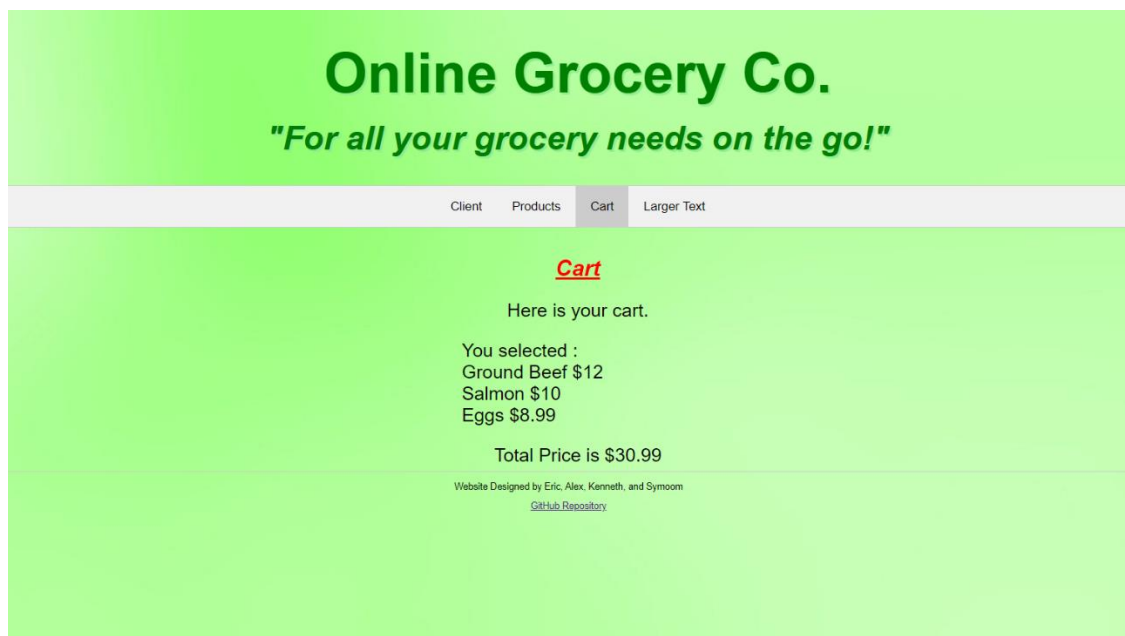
Online Grocery Co.

"For all your grocery needs on the go!"

Client Products Cart Larger Text

Cart

Here is your cart.

You selected :
Ground Beef $12
Salmon $10
Eggs $8.99

Total Price is $30.99

Website Designed by Eric, Alex, Kenneth, and Symoom

GitHub Repository